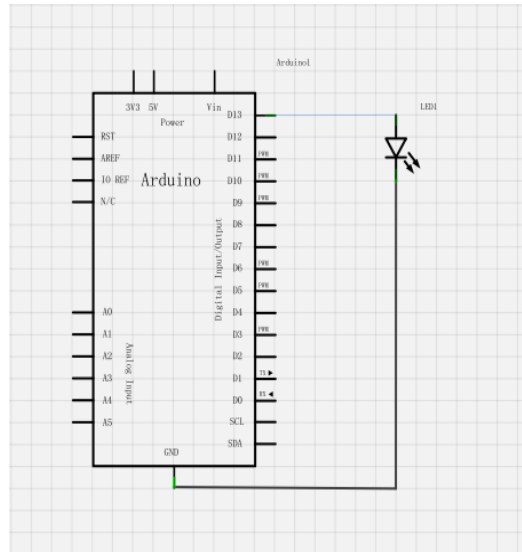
Arduino1

3V3 5V Vin
Power

LED1

RST
AREF
IO REF
N/C

Arduino

A0
A1
A2
A3
A4
A5

Analog Input

Digital Input/Output

D13
D12
D11 PWM
D10 PWM
D9 PWM
D8
D7
D6 PWM
D5 PWM
D4
D3 PWM
D2
D1 TX ▶
D0 RX ◀
SCL
SDA

GND